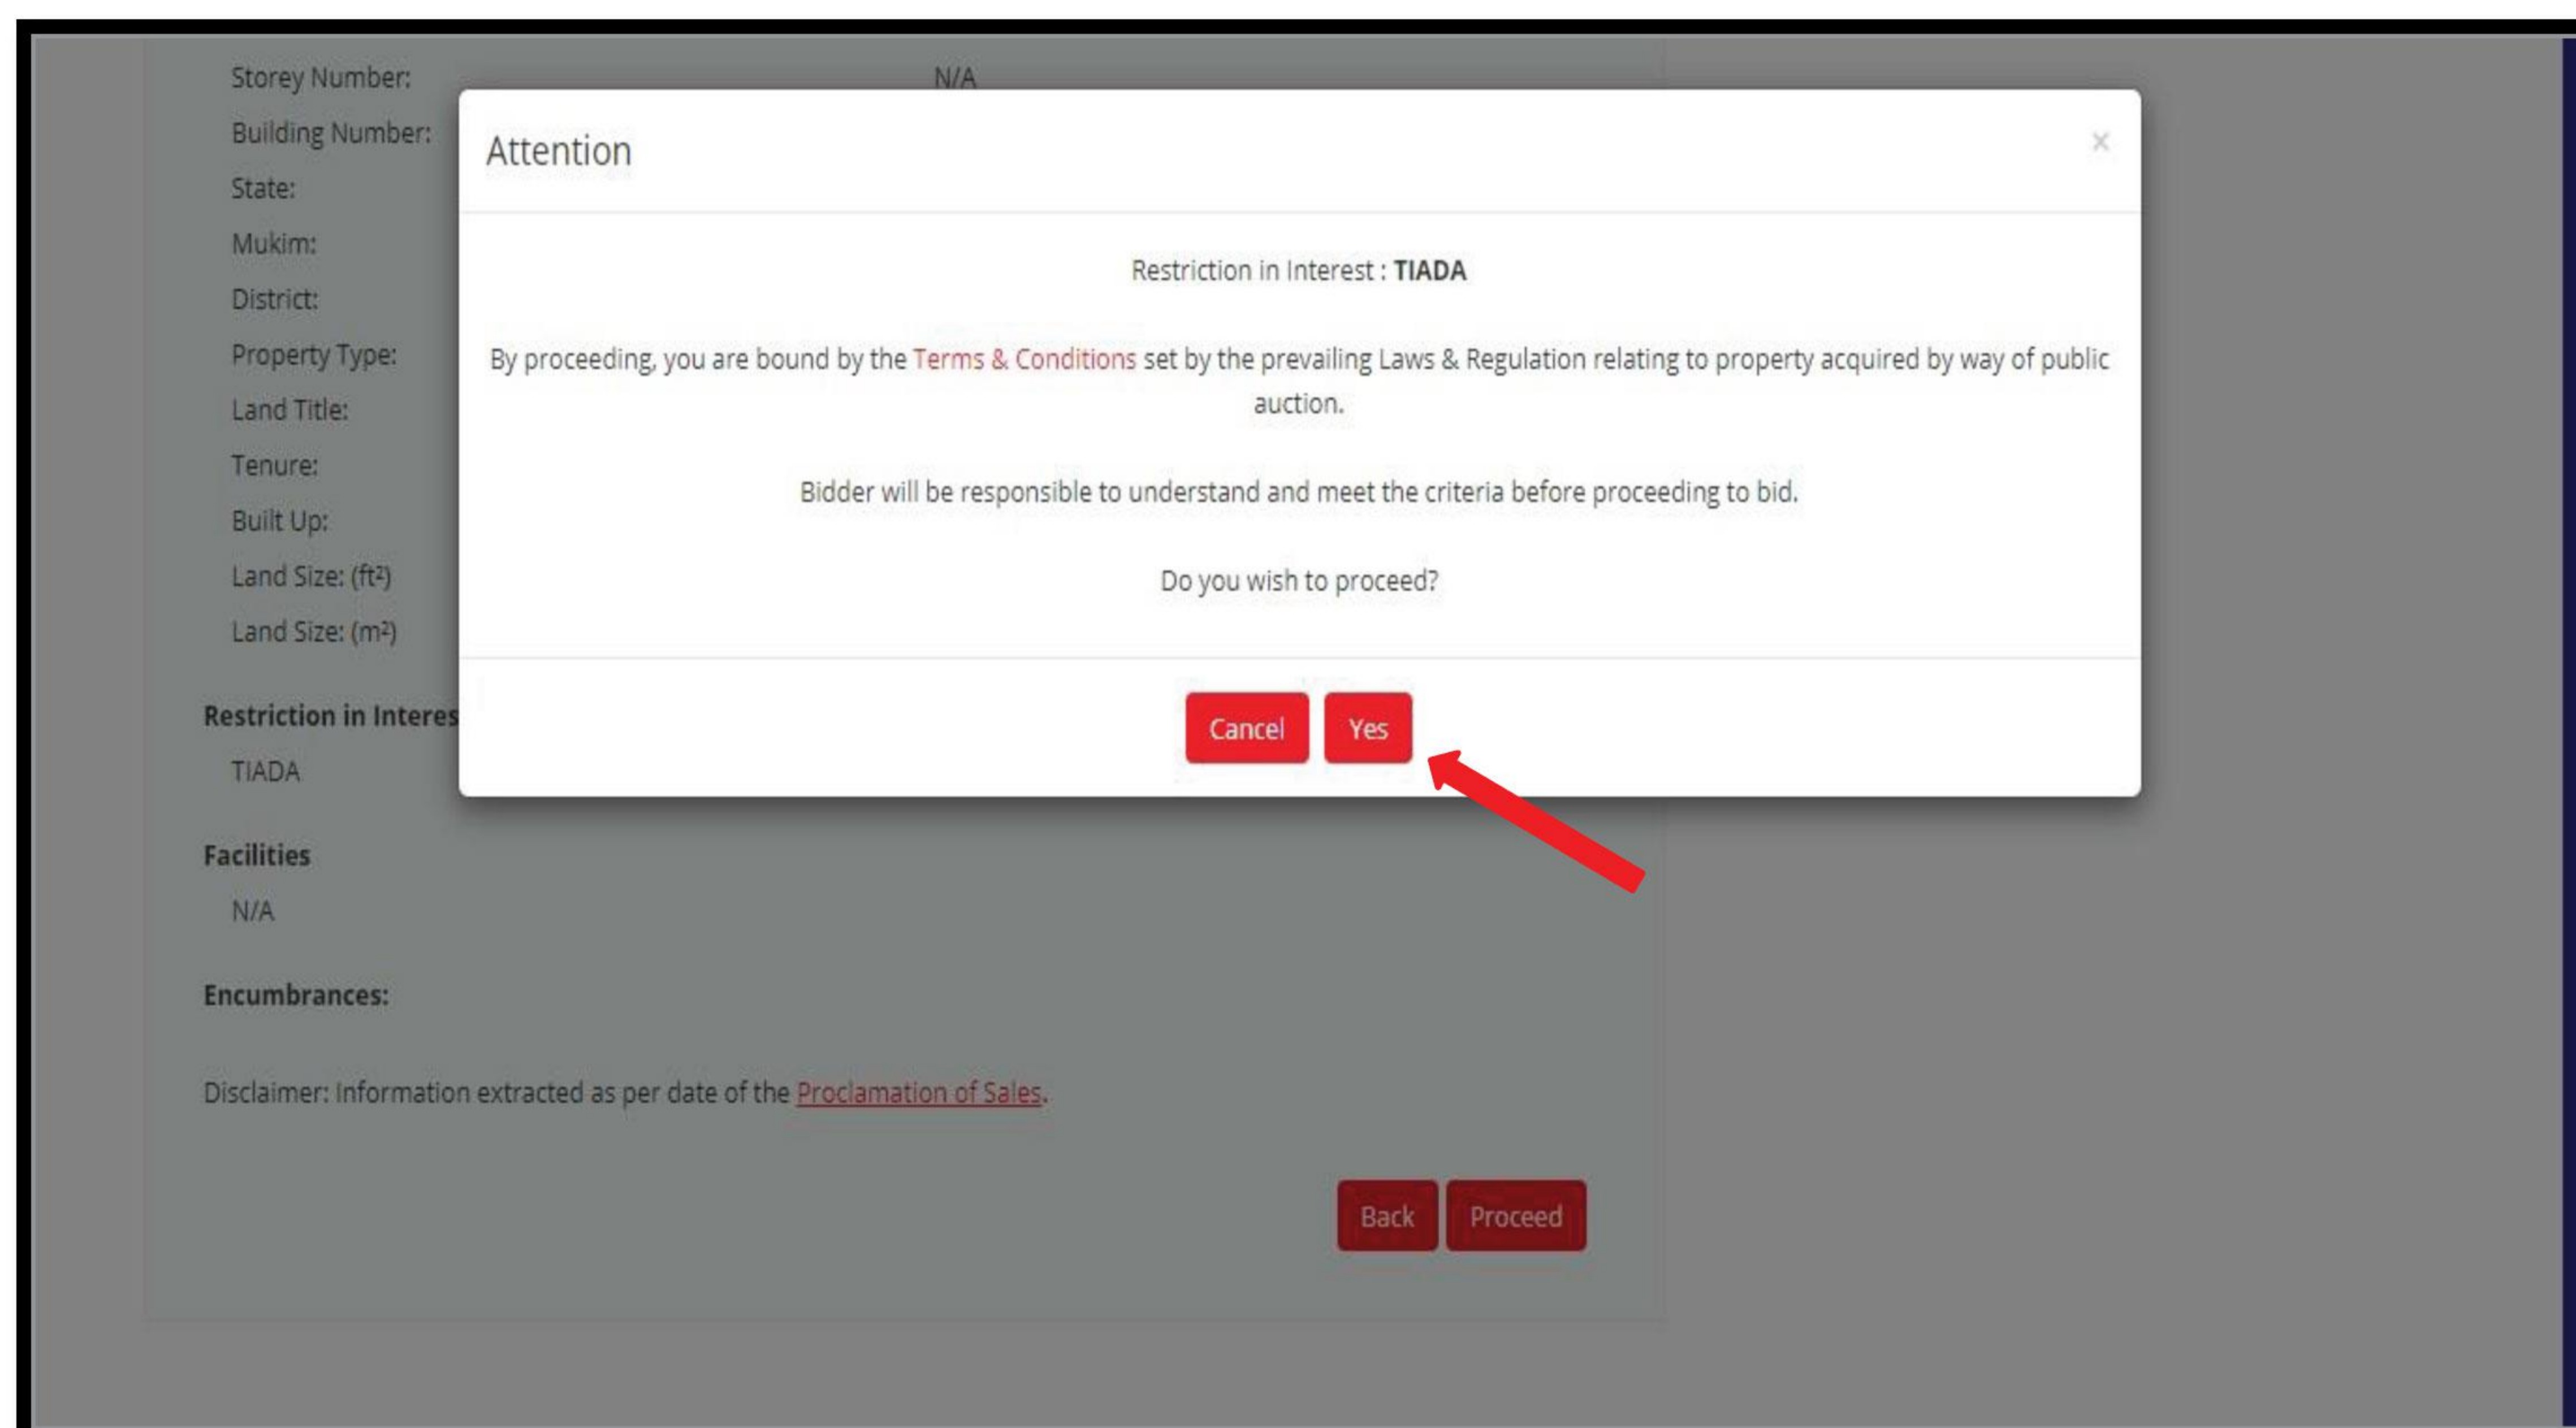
Storey Number: N/A

Building Number:

State:

Mukim:

District:

Property Type:

Land Title:

Tenure:

Built Up:

Land Size: (ft²)

Land Size: (m²)

Restriction in Interes

TIADA

Facilities

N/A

Encumbrances:

Disclaimer: Information extracted as per date of the Proclamation of Sales.

Back Proceed

Attention

×

Restriction in Interest : **TIADA**

By proceeding, you are bound by the Terms & Conditions set by the prevailing Laws & Regulation relating to property acquired by way of public auction.

Bidder will be responsible to understand and meet the criteria before proceeding to bid.

Do you wish to proceed?

Cancel Yes